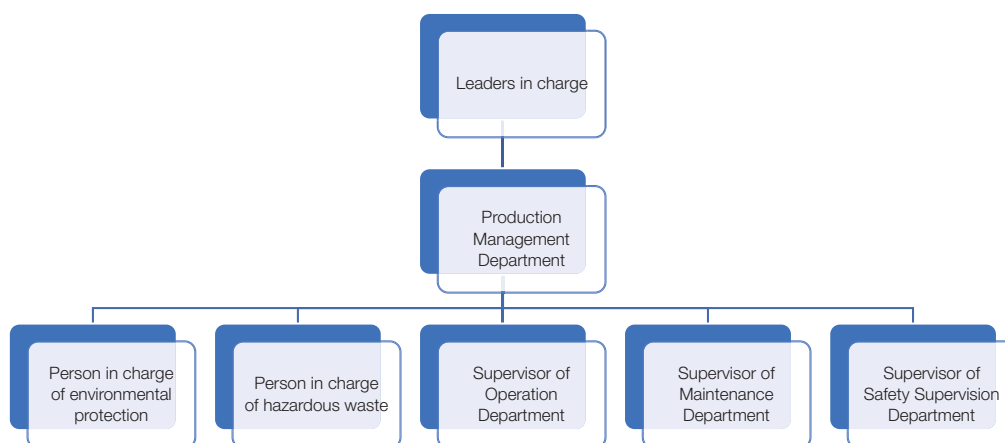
Leaders in charge

Production Management Department

Person in charge of environmental protection

Person in charge of hazardous waste

Supervisor of Operation Department

Supervisor of Maintenance Department

Supervisor of Safety Supervision Department